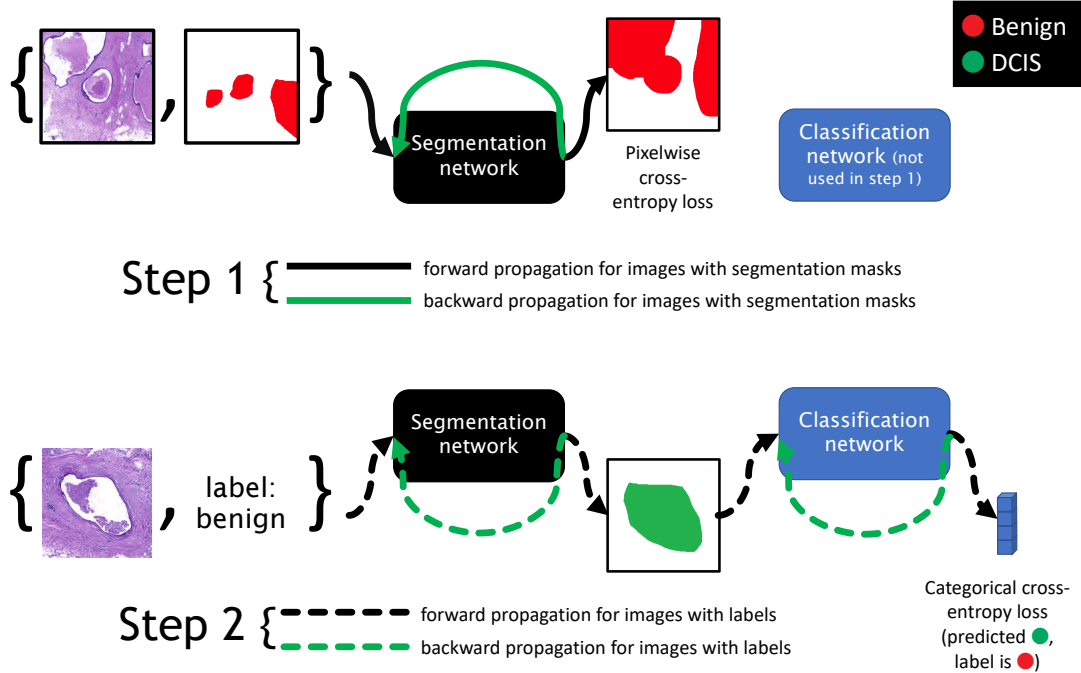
Benign
DCIS

Segmentation network

Pixelwise cross-entropy loss

Classification network (not used in step 1)

Step 1 {
forward propagation for images with segmentation masks
backward propagation for images with segmentation masks

label: benign

Segmentation network

Classification network

Categorical cross-entropy loss (predicted ●, label is ●)

Step 2 {
forward propagation for images with labels
backward propagation for images with labels